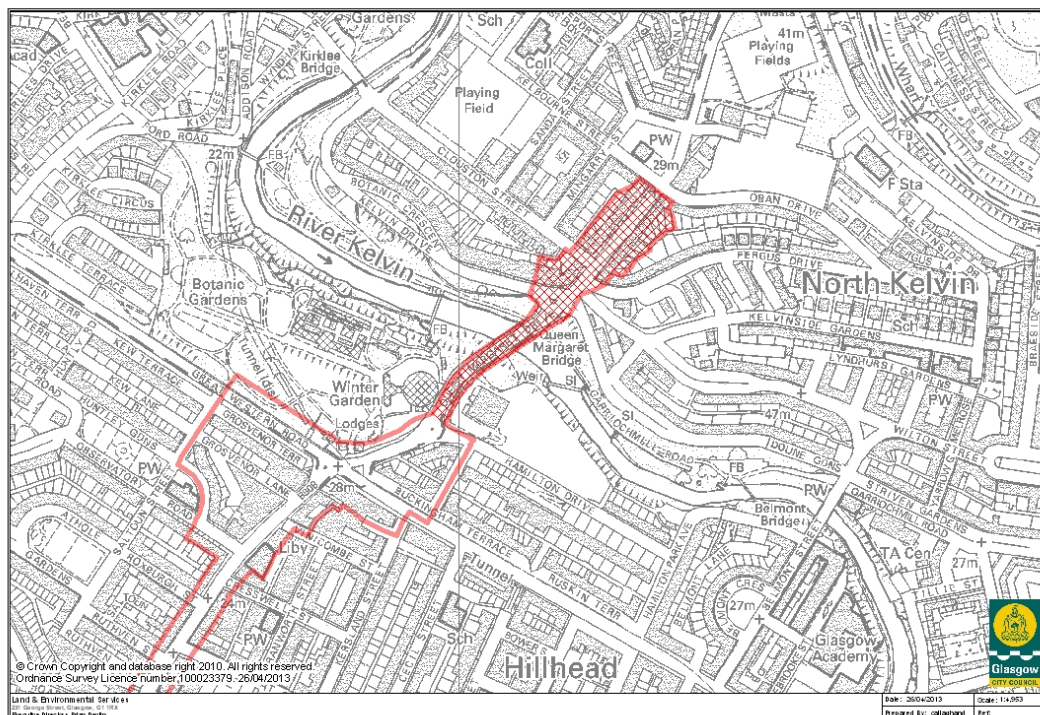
Gardens
Sch
Kirklee Bridge
Playing Field
Coll
41m
Playing Fields
Wharf
KIRKLEE ROAD
ADDISON ROAD
KELBOURNE STREET
SANDA STREET
PW
29m
FB
22m
FB
CLOUSTON STREET
BOTANIC CRESCENT
KELVIN DRIVE
OBAN DRIVE
F Sta
River Kelvin
KIRKLEE CIRCUS
KIRKLEE TERRACE
FERGUS DRIVE
North Kelvin
Botanic Gardens
FB
Queen Margaret Bridge
KELVINSIDE GARDENS
Sch
KEW TERRACE
HAVEN TERR
Tunnel
GREAT WESTERN ROAD
Winter Garden
Lodges
Weir
Sl
LYNDHURST GARDENS
47m
PW
GROSVENOR TERR
GROSVENOR LANE
HUNTLEY GDNS
PW
28m
HAMILTON DRIVE
Sl
DOUNE GDNS
WILTON STREET
FB
BUCKINGHAM TERRACE
Belmont Bridge
PW
STRIVEN GARDENS
GARROCHMILL ROAD
Liby
TA Cen
27m
Tunnel
RUSKIN TERR
27m
PW
Sch
Glasgow Academy
Hillhead
© Crown Copyright and database right 2010. All rights reserved.
Ordnance Survey Licence number 100023379 - 26/04/2013
Land & Environmental Services
Date: 26/04/2013
Scale: 1:4,953
Prepared by:
Ref:
Glasgow
CITY COUNCIL